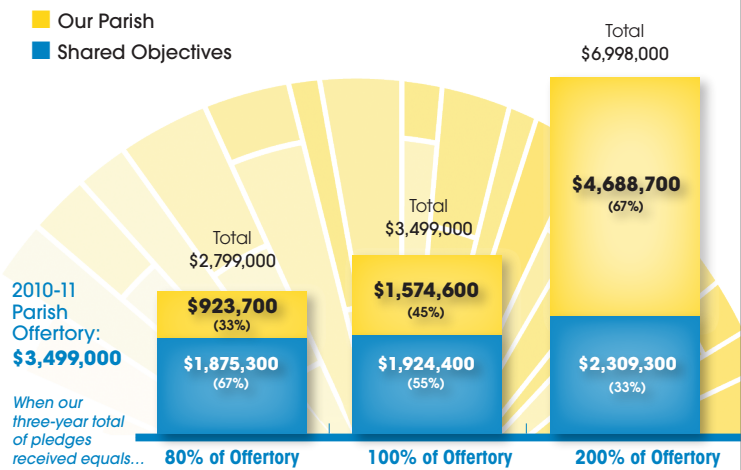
Our Parish
Shared Objectives

2010-11 Parish Offertory: $3,499,000

When our three-year total of pledges received equals...

Total
$2,799,000

$923,700
(33%)

$1,875,300
(67%)

80% of Offertory

Total
$3,499,000

$1,574,600
(45%)

$1,924,400
(55%)

100% of Offertory

Total
$6,998,000

$4,688,700
(67%)

$2,309,300
(33%)

200% of Offertory